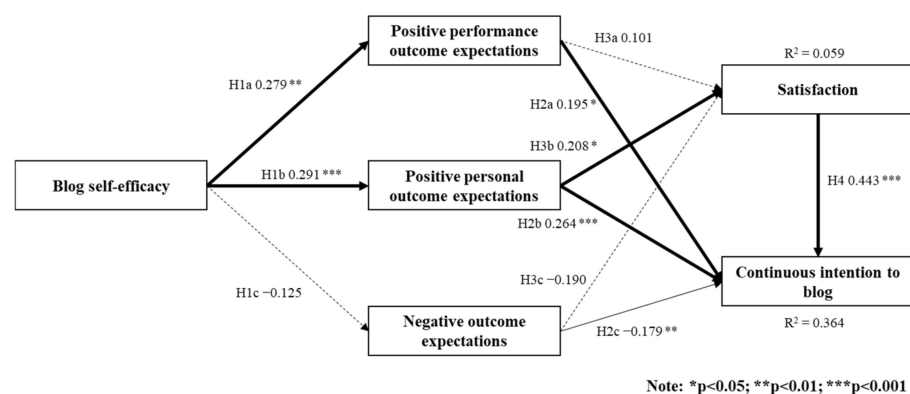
Positive performance outcome expectations

H3a 0.101

$R^2 = 0.059$

H1a 0.279 **

Satisfaction

H2a 0.195 *

H3b 0.208 *

Blog self-efficacy

H1b 0.291 ***

Positive personal outcome expectations

H4 0.443 ***

H2b 0.264 ***

H3c −0.190

Continuous intention to blog

H1c −0.125

Negative outcome expectations

H2c −0.179 **

$R^2 = 0.364$

Note: *p<0.05; **p<0.01; ***p<0.001